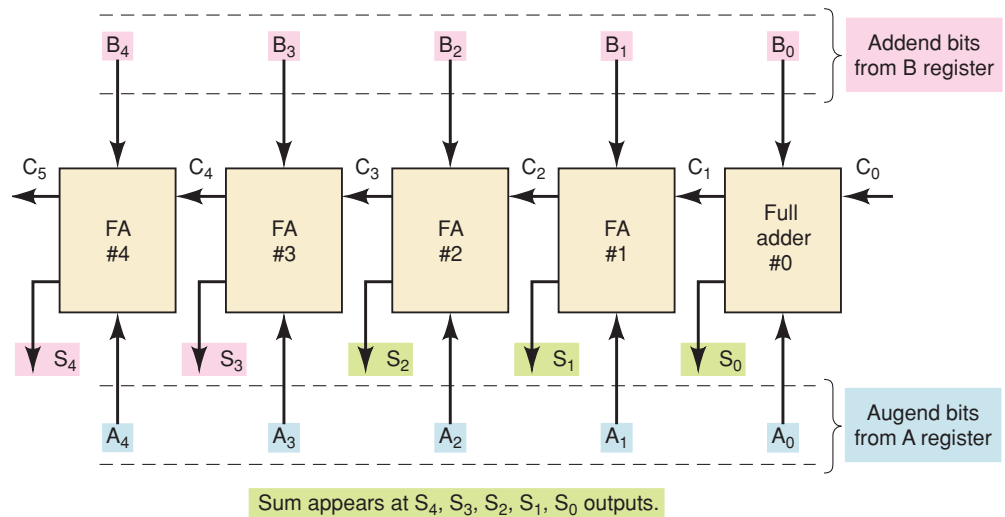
$B_4$ $B_3$ $B_2$ $B_1$ $B_0$

Addend bits from B register

$C_5$ $C_4$ $C_3$ $C_2$ $C_1$ $C_0$

FA #4

FA #3

FA #2

FA #1

Full adder #0

$S_4$ $S_3$ $S_2$ $S_1$ $S_0$

$A_4$ $A_3$ $A_2$ $A_1$ $A_0$

Augend bits from A register

Sum appears at $S_4$, $S_3$, $S_2$, $S_1$, $S_0$ outputs.